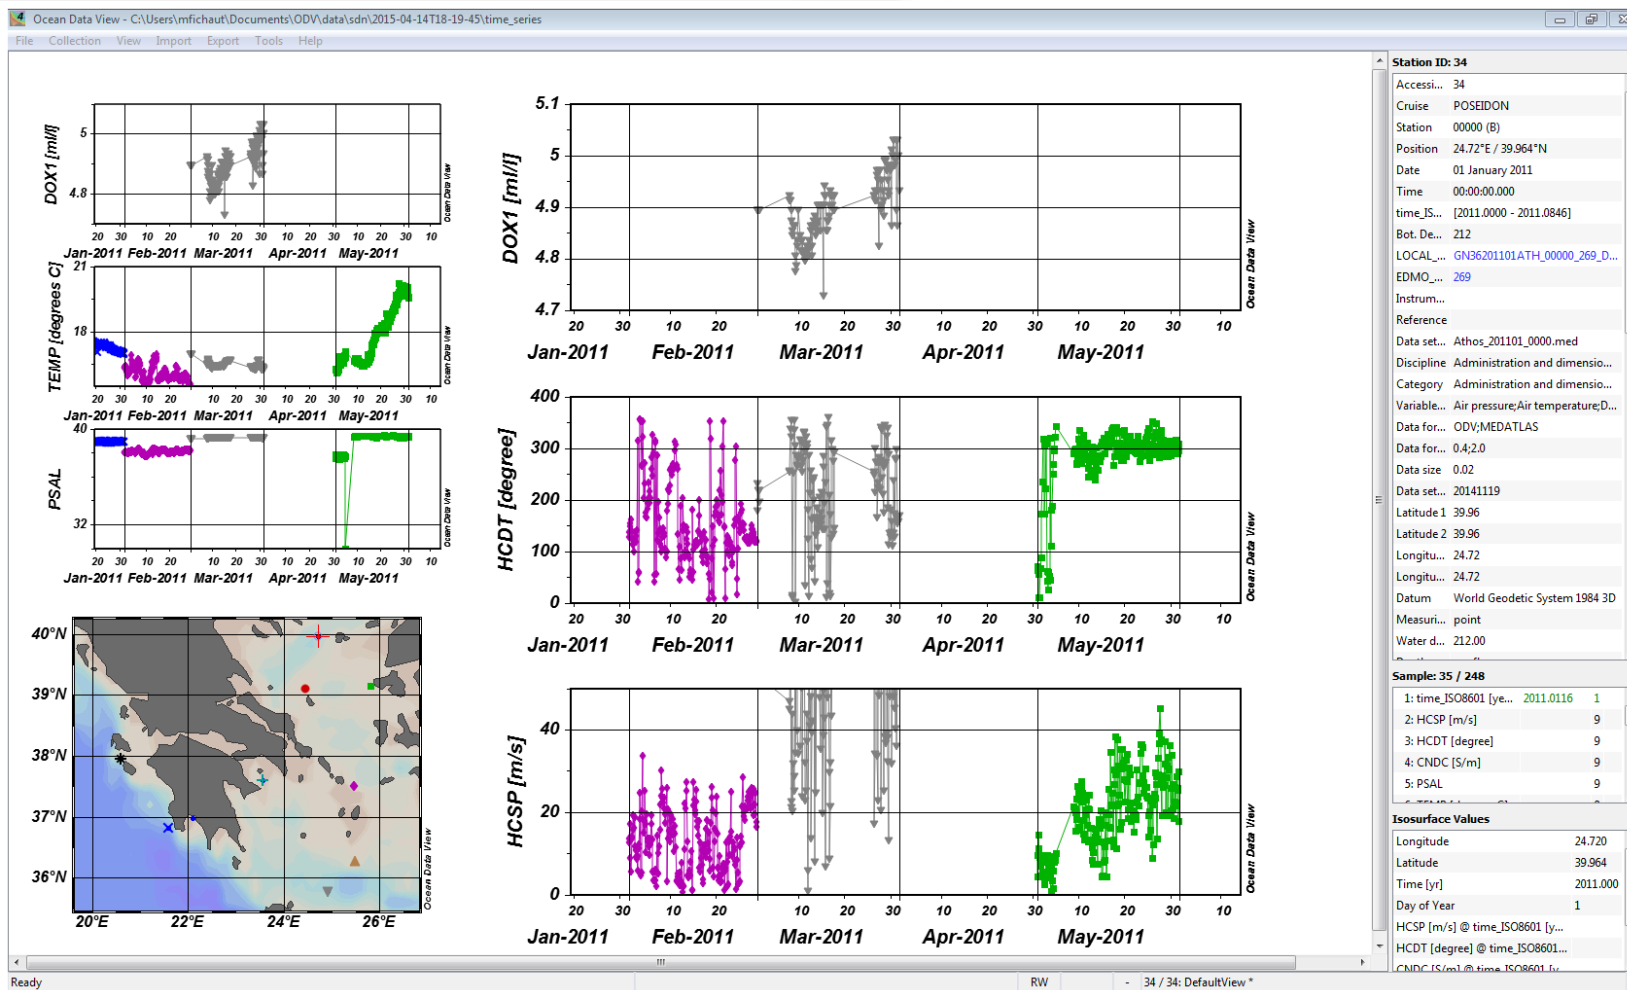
Ocean Data View - C:\Users\mfichaut\Documents\ODV\data\sdn\2015-04-14T18-19-45\time_series

File Collection View Import Export Tools Help

DOX1 [ml/l]
5
4.8
20 30 10 20 10 20 30 10 20 30 10 20 30 10
Jan-2011 Feb-2011 Mar-2011 Apr-2011 May-2011
Ocean Data View

TEMP [degrees C]
21
18
20 30 10 20 10 20 30 10 20 30 10 20 30 10
Jan-2011 Feb-2011 Mar-2011 Apr-2011 May-2011
Ocean Data View

PSAL
40
32
20 30 10 20 10 20 30 10 20 30 10 20 30 10
Jan-2011 Feb-2011 Mar-2011 Apr-2011 May-2011
Ocean Data View

40°N
39°N
38°N
37°N
36°N
20°E 22°E 24°E 26°E
Ocean Data View

DOX1 [ml/l]
5.1
5
4.9
4.8
4.7
20 30 10 20 10 20 30 10 20 30 10 20 30 10
Jan-2011 Feb-2011 Mar-2011 Apr-2011 May-2011
Ocean Data View

HCDT [degree]
400
300
200
100
0
20 30 10 20 10 20 30 10 20 30 10 20 30 10
Jan-2011 Feb-2011 Mar-2011 Apr-2011 May-2011
Ocean Data View

HCSP [m/s]
40
20
0
20 30 10 20 10 20 30 10 20 30 10 20 30 10
Jan-2011 Feb-2011 Mar-2011 Apr-2011 May-2011
Ocean Data View

Station ID: 34
| | |
|---|---|
| Accessi... | 34 |
| Cruise | POSEIDON |
| Station | 00000 (B) |
| Position | 24.72°E / 39.964°N |
| Date | 01 January 2011 |
| Time | 00:00:00.000 |
| time_IS... | [2011.0000 - 2011.0846] |
| Bot. De... | 212 |
| LOCAL_... | GN36201101ATH_00000_269_D... |
| EDMO_... | 269 |
| Instrum... | |
| Reference | |
| Data set... | Athos_201101_0000.med |
| Discipline | Administration and dimensio... |
| Category | Administration and dimensio... |
| Variable... | Air pressure;Air temperature;D... |
| Data for... | ODV;MEDATLAS |
| Data for... | 0.4;2.0 |
| Data size | 0.02 |
| Data set... | 20141119 |
| Latitude 1 | 39.96 |
| Latitude 2 | 39.96 |
| Longitu... | 24.72 |
| Longitu... | 24.72 |
| Datum | World Geodetic System 1984 3D |
| Measuri... | point |
| Water d... | 212.00 |

Sample: 35 / 248
| | | |
|---|---|---|
| 1: time_ISO8601 [ye... | 2011.0116 | 1 |
| 2: HCSP [m/s] | | 9 |
| 3: HCDT [degree] | | 9 |
| 4: CNDC [S/m] | | 9 |
| 5: PSAL | | 9 |

Isosurface Values
| | |
|---|---|
| Longitude | 24.720 |
| Latitude | 39.964 |
| Time [yr] | 2011.000 |
| Day of Year | 1 |
| HCSP [m/s] @ time_ISO8601 [y... | |
| HCDT [degree] @ time_ISO8601... | |

Ready | RW | 34 / 34: DefaultView *